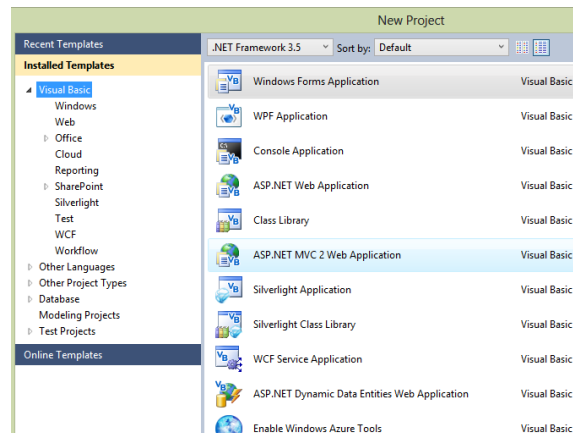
New Project

Recent Templates

Installed Templates

Visual Basic
Windows
Web
Office
Cloud
Reporting
SharePoint
Silverlight
Test
WCF
Workflow
Other Languages
Other Project Types
Database
Modeling Projects
Test Projects

Online Templates

.NET Framework 3.5
Sort by: Default

| | |
|---|---|
| Windows Forms Application | Visual Basic |
| WPF Application | Visual Basic |
| Console Application | Visual Basic |
| ASP.NET Web Application | Visual Basic |
| Class Library | Visual Basic |
| ASP.NET MVC 2 Web Application | Visual Basic |
| Silverlight Application | Visual Basic |
| Silverlight Class Library | Visual Basic |
| WCF Service Application | Visual Basic |
| ASP.NET Dynamic Data Entities Web Application | Visual Basic |
| Enable Windows Azure Tools | Visual Basic |